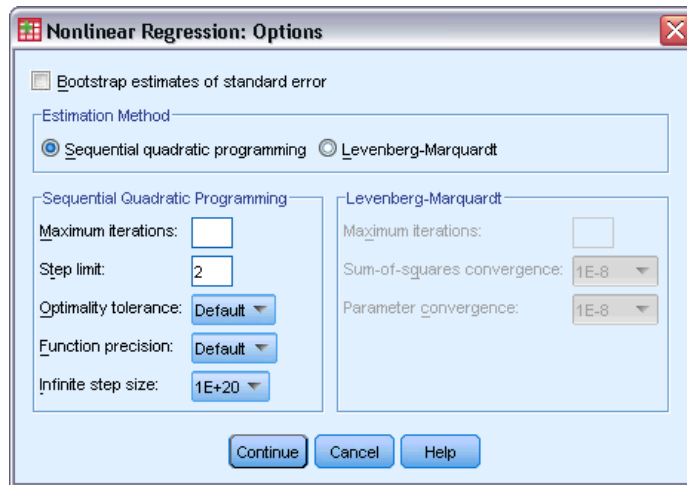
Nonlinear Regression: Options

Bootstrap estimates of standard error

Estimation Method

Sequential quadratic programming Levenberg-Marquardt

Sequential Quadratic Programming

Maximum iterations:

Step limit: 2

Optimality tolerance: Default

Function precision: Default

Infinite step size: 1E+20

Levenberg-Marquardt

Maximum iterations:

Sum-of-squares convergence: 1E-8

Parameter convergence: 1E-8

Continue Cancel Help